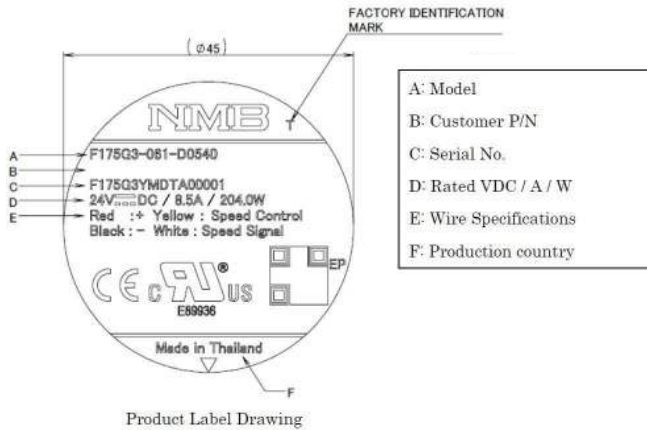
FACTORY IDENTIFICATION MARK

(Ø45)

NMB T

A
B
C
D
E

F175G3-061-D0540
F175G3YMDTA00001
24V⎓DC / 8.5A / 204.0W
Red : + Yellow : Speed Control
Black : − White : Speed Signal

CE c UL US ®
E89936

EP

Made in Thailand

F

| A: Model |
|---|
| B: Customer P/N |
| C: Serial No. |
| D: Rated VDC / A / W |
| E: Wire Specifications |
| F: Production country |

Product Label Drawing